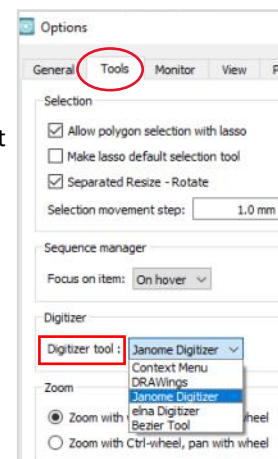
Options

General Tools Monitor View P

Selection

Allow polygon selection with lasso

Make lasso default selection tool

Separated Resize - Rotate

Selection movement step: 1.0 mm

Sequence manager

Focus on item: On hover

Digitizer

Digitizer tool : Janome Digitizer

Context Menu
DRAWings
Janome Digitizer
elna Digitizer
Bezier Tool

Zoom

Zoom with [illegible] wheel

Zoom with Ctrl-wheel, pan with wheel

t